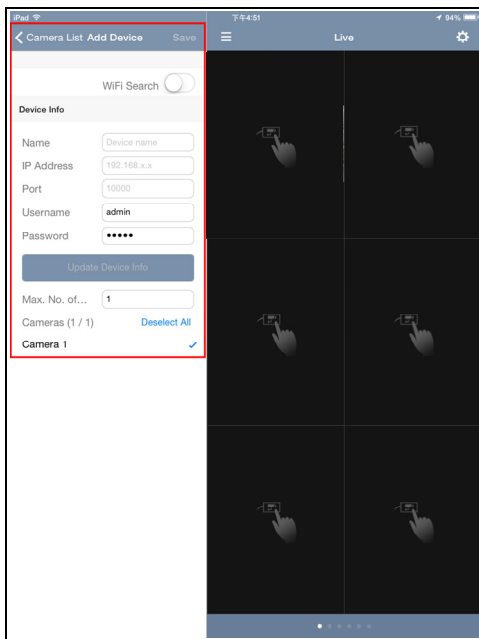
iPad
下午4:51
94%

Camera List Add Device Save

WiFi Search

Device Info

Name Device name
IP Address 192.168.x.x
Port 10000
Username admin
Password •••••

Update Device Info

Max. No. of... 1
Cameras (1 / 1) Deselect All
Camera 1

Live